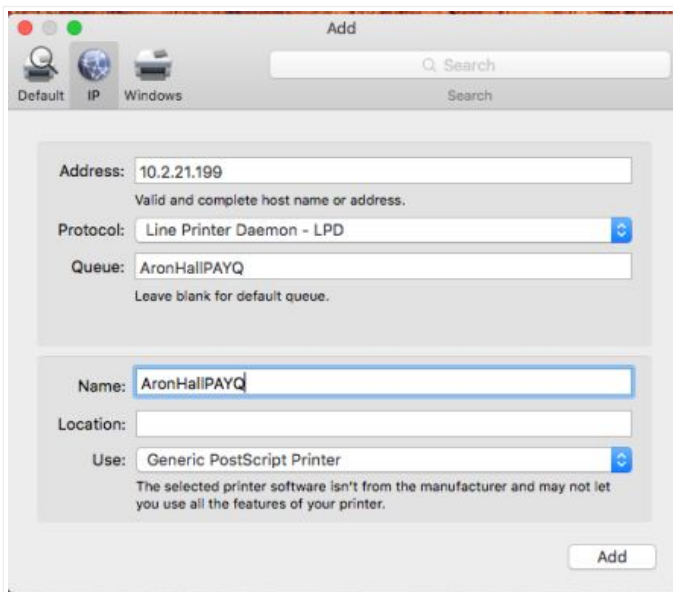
Add

Default IP Windows

Search

Search

Address: 10.2.21.199

Valid and complete host name or address.

Protocol: Line Printer Daemon - LPD

Queue: AronHallPAYQ

Leave blank for default queue.

Name: AronHallPAYQ

Location:

Use: Generic PostScript Printer

The selected printer software isn't from the manufacturer and may not let you use all the features of your printer.

Add